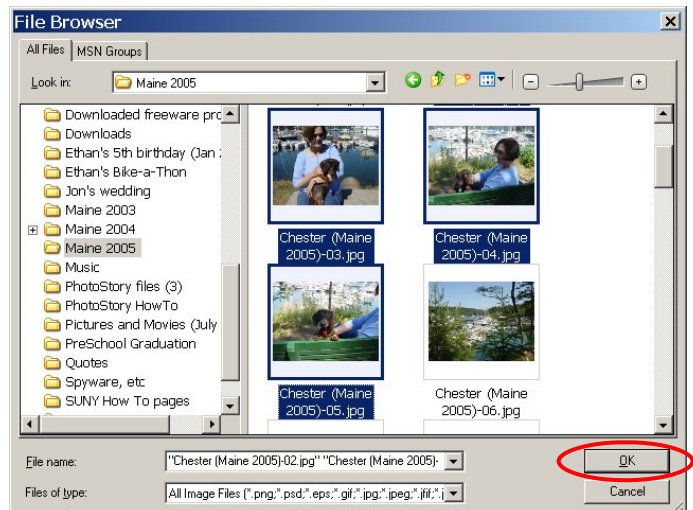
File Browser

All Files | MSN Groups

Look in: Maine 2005

Downloaded freeware pro
Downloads
Ethan's 5th birthday (Jan
Ethan's Bike-a-Thon
Jon's wedding
Maine 2003
Maine 2004
Maine 2005
Music
PhotoStory files (3)
PhotoStory HowTo
Pictures and Movies (July
PreSchool Graduation
Quotes
Spyware, etc
SUNY How To pages

Chester (Maine 2005)-03.jpg
Chester (Maine 2005)-04.jpg
Chester (Maine 2005)-05.jpg
Chester (Maine 2005)-06.jpg

File name: "Chester (Maine 2005)-02.jpg" "Chester (Maine 2005)-

Files of type: All Image Files (*.png;*.psd;*.eps;*.gif;*.jpg;*.jpeg;*.jfif;*.j

OK
Cancel